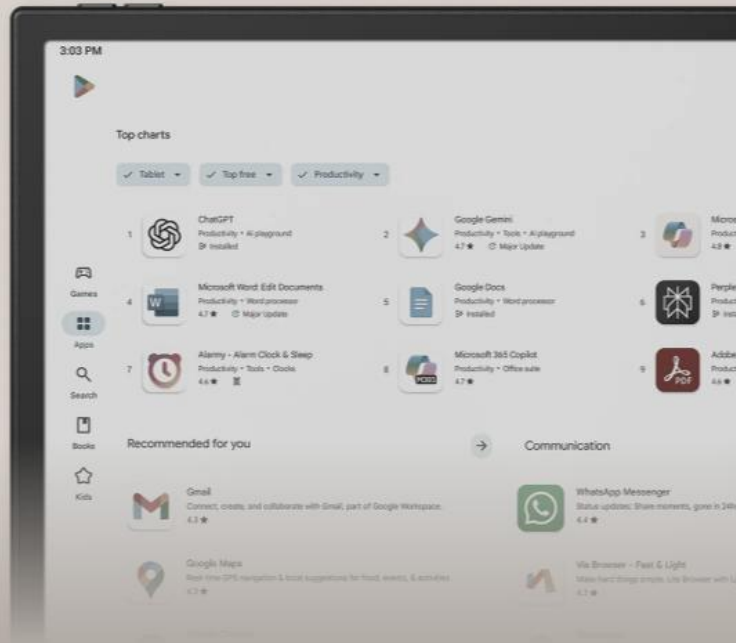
3:03 PM

Top charts

✓ Tablet ▾ ✓ Top free ▾ ✓ Productivity ▾

Games

Apps

Search

Books

Kids

1 ChatGPT
Productivity • AI playground
Installed

2 Google Gemini
Productivity • Tools • AI playground
4.7★ Major Update

3 Micro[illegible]
Product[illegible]
4.8★

4 Microsoft Word: Edit Documents
Productivity • Word processor
4.7★ Major Update

5 Google Docs
Productivity • Word processor
Installed

6 Perple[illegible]
Product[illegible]
Inst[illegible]

7 Alarmy - Alarm Clock & Sleep
Productivity • Tools • Clocks
4.6★

8 Microsoft 365 Copilot
Productivity • Office suite
4.7★

9 Adobe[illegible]
Product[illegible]
4.6★

Recommended for you →

Communication

Gmail
Connect, create, and collaborate with Gmail, part of Google Workspace.
4.3★

WhatsApp Messenger
Status updates: Share moments, gone in 24h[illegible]
4.4★

Google Maps
Real-time GPS navigation & local suggestions for food, events, & activities
4.2★

Via Browser - Fast & Light
Make hard things simple, Via Browser with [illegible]
4.2★